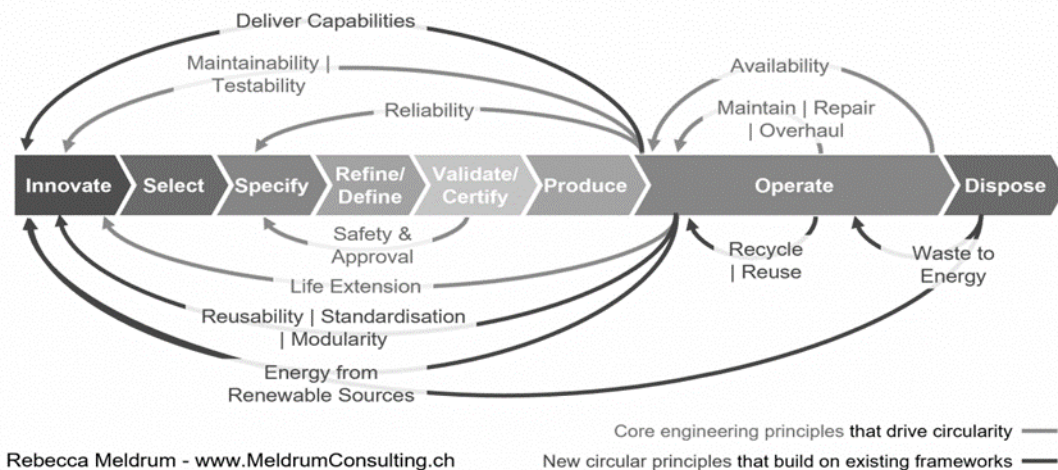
Deliver Capabilities

Maintainability | Testability

Reliability

Availability

Maintain | Repair | Overhaul

Innovate

Select

Specify

Refine/ Define

Validate/ Certify

Produce

Operate

Dispose

Safety & Approval

Recycle | Reuse

Waste to Energy

Life Extension

Reusability | Standardisation | Modularity

Energy from Renewable Sources

Core engineering principles that drive circularity

Rebecca Meldrum - www.MeldrumConsulting.ch

New circular principles that build on existing frameworks